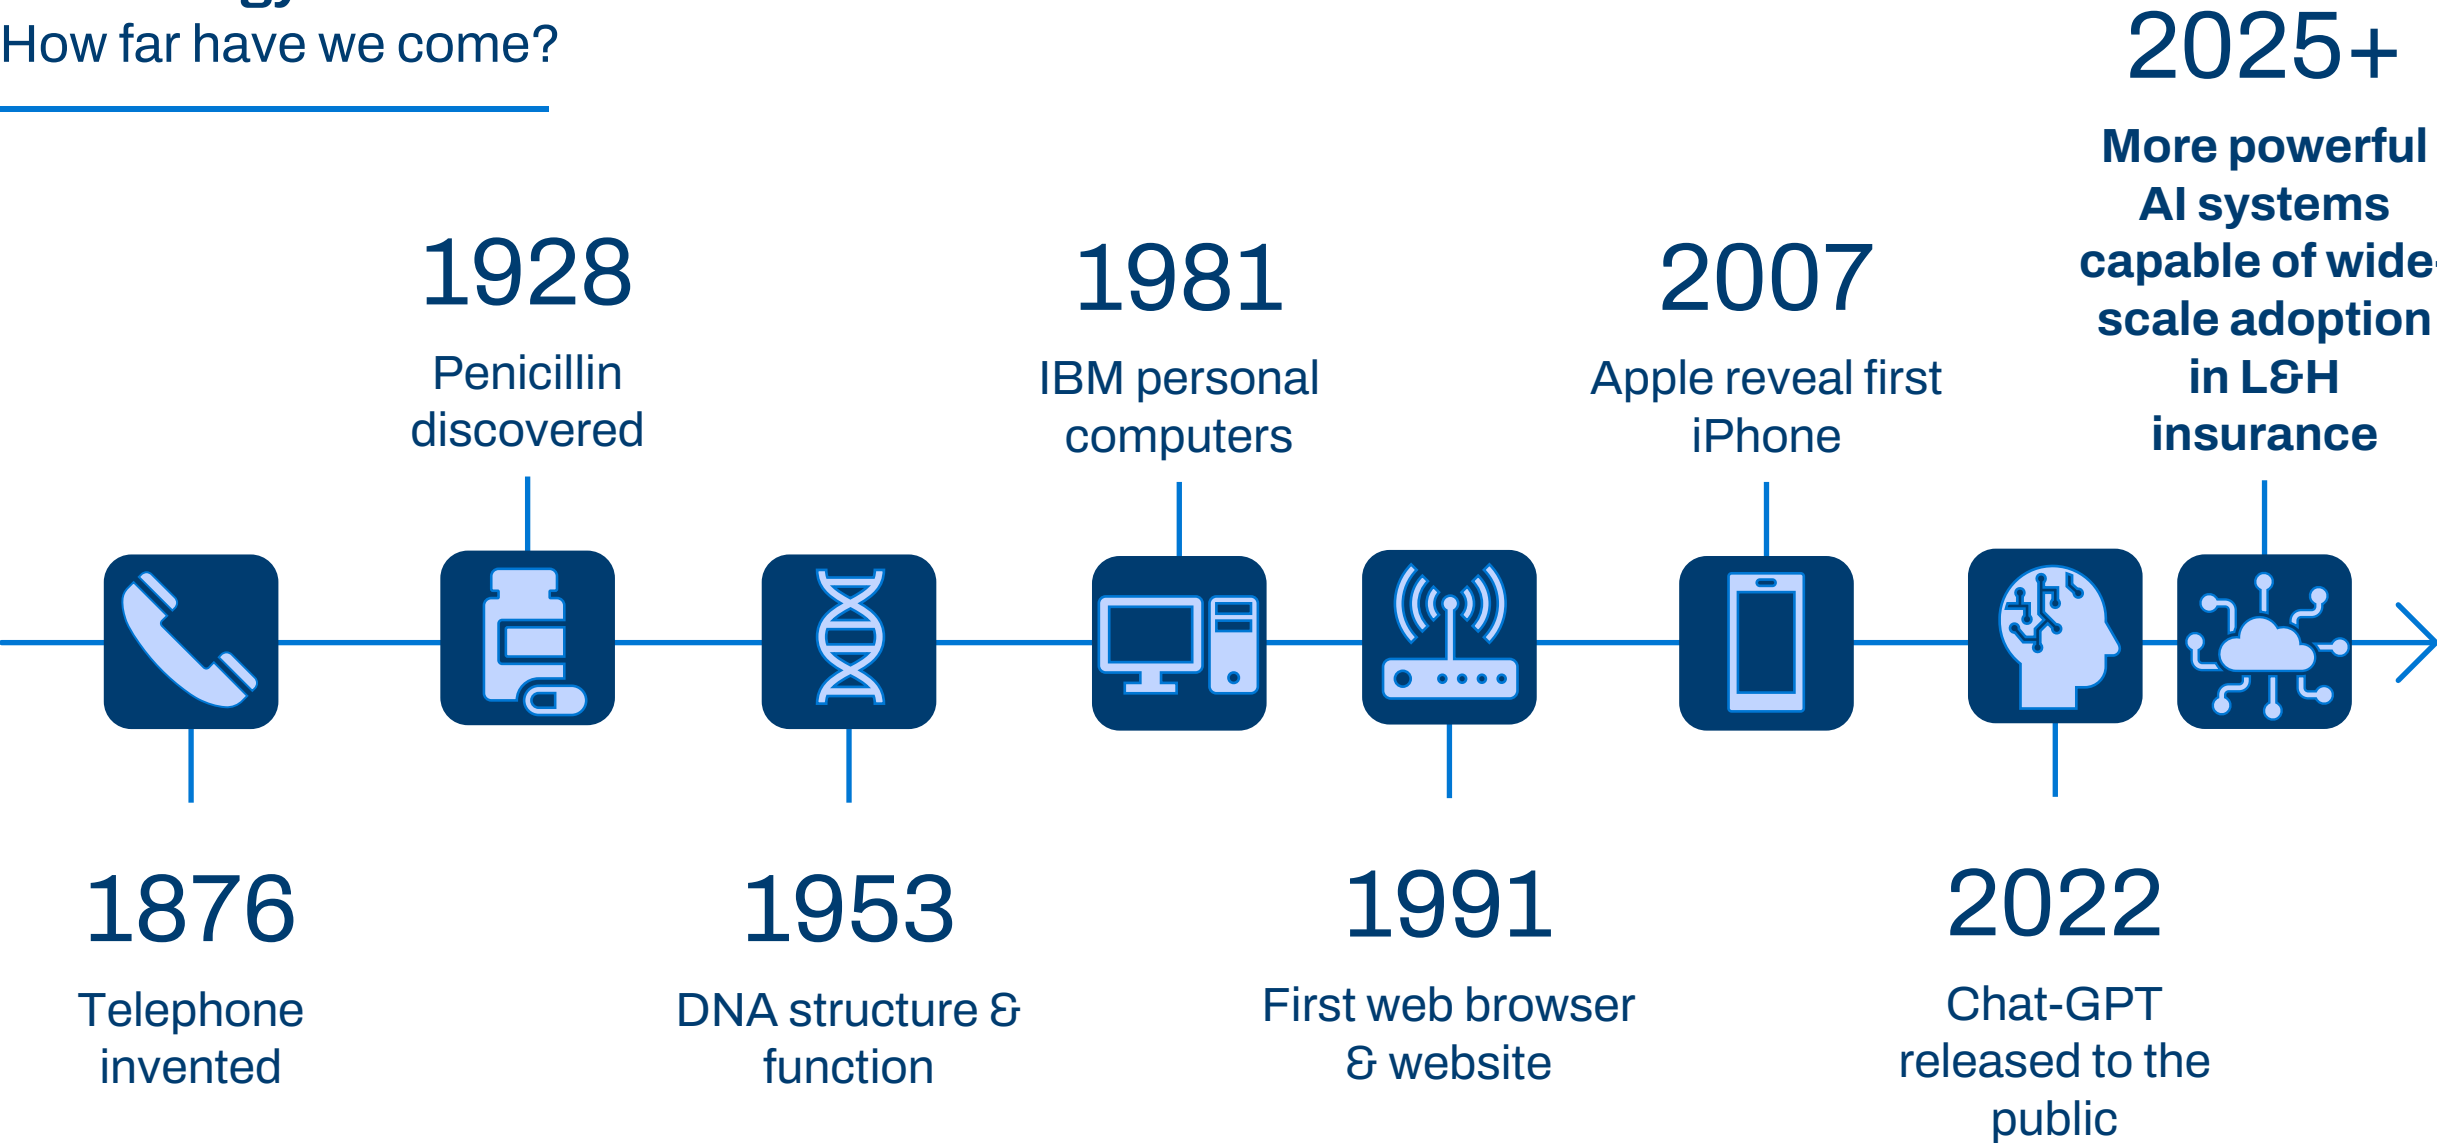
How far have we come?

2025+
More powerful AI systems capable of wide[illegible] scale adoption in L&H insurance

1928
Penicillin discovered

1981
IBM personal computers

2007
Apple reveal first iPhone

1876
Telephone invented

1953
DNA structure & function

1991
First web browser & website

2022
Chat-GPT released to the public